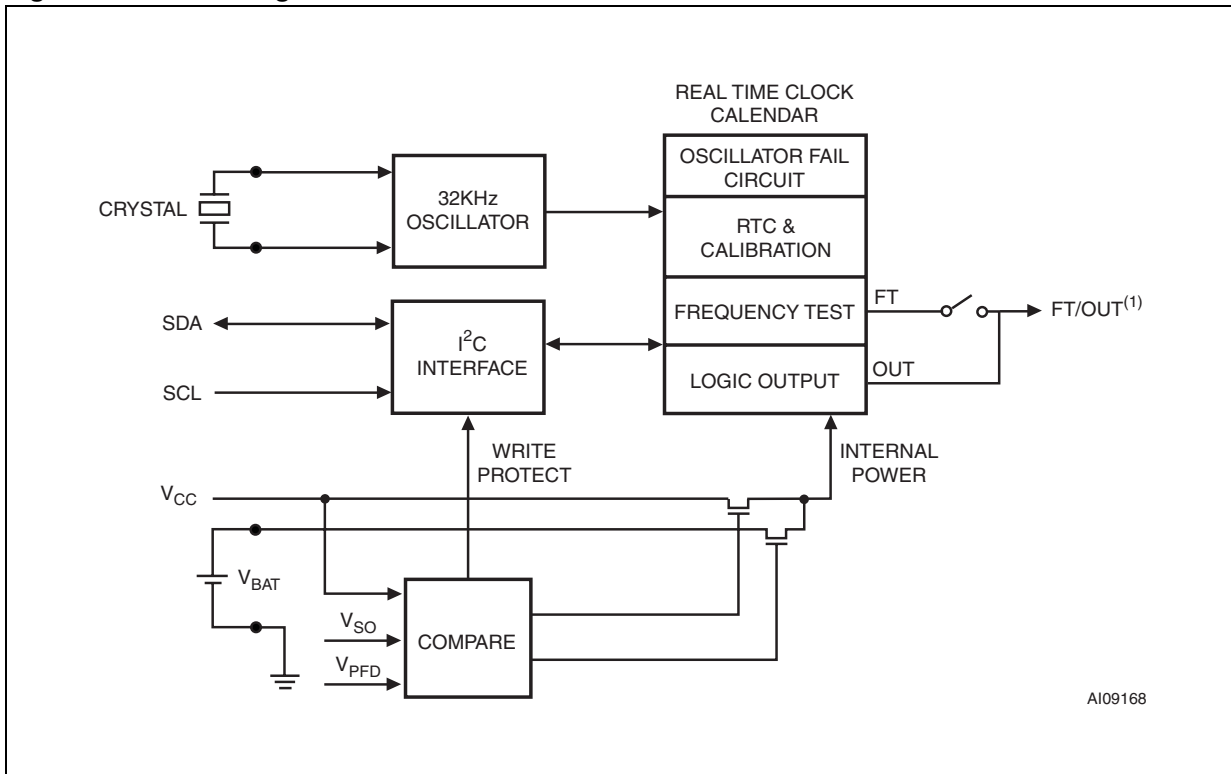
REAL TIME CLOCK CALENDAR

OSCILLATOR FAIL CIRCUIT

CRYSTAL

32KHz OSCILLATOR

RTC & CALIBRATION

FREQUENCY TEST

FT

FT/OUT$^{(1)}$

SDA

$I^2C$ INTERFACE

SCL

LOGIC OUTPUT

OUT

WRITE PROTECT

INTERNAL POWER

$V_{CC}$

$V_{BAT}$

$V_{SO}$

COMPARE

$V_{PFD}$

AI09168